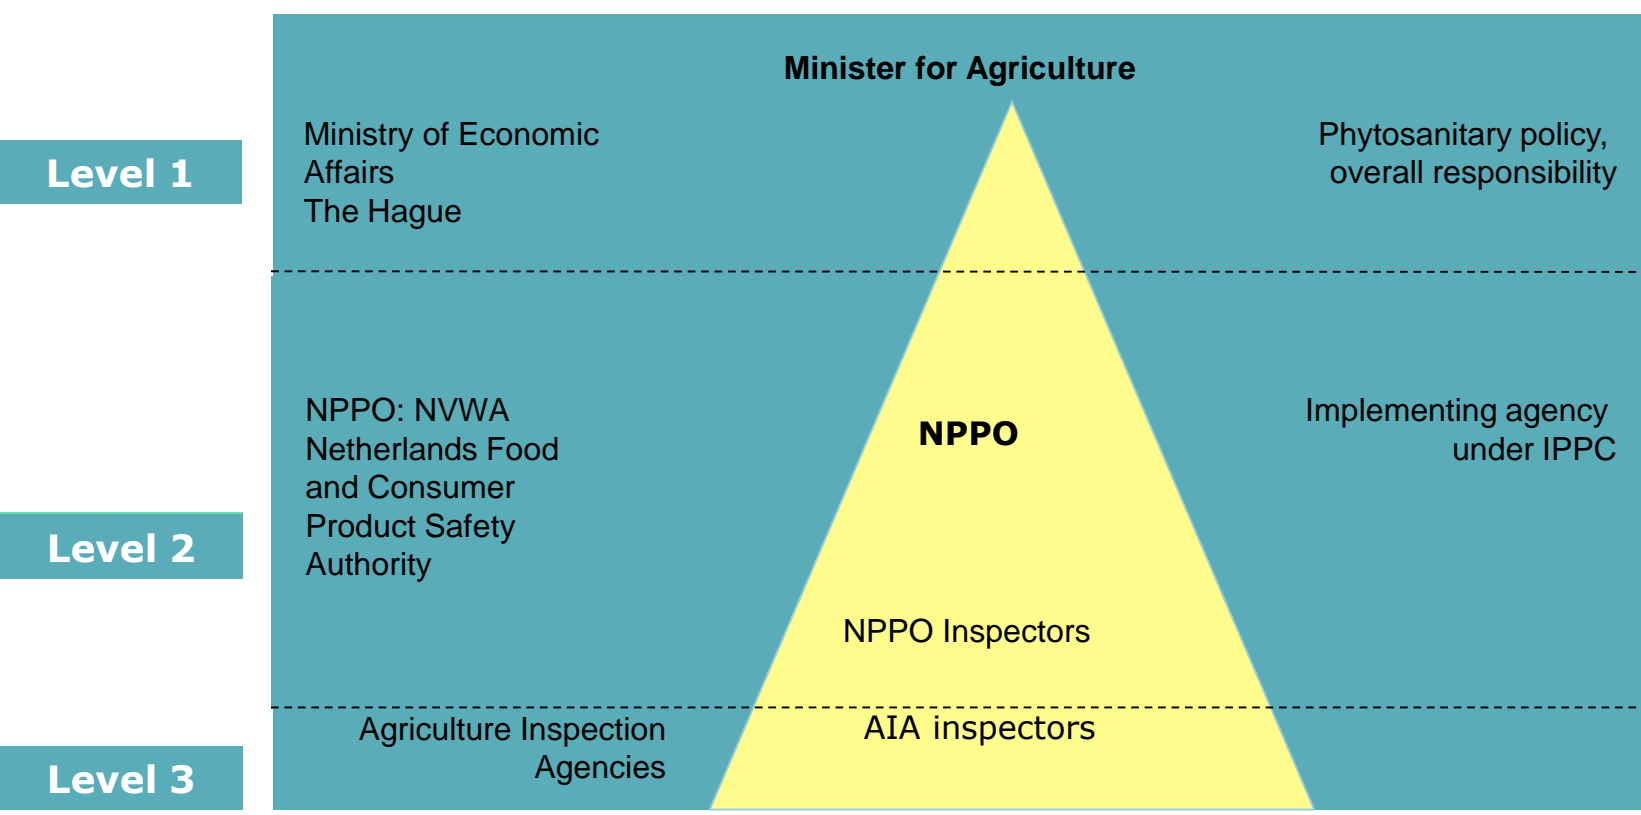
Minister for Agriculture

Level 1

Ministry of Economic Affairs
The Hague

Phytosanitary policy, overall responsibility

Level 2

NPPO: NVWA
Netherlands Food and Consumer Product Safety Authority

NPPO

Implementing agency under IPPC

NPPO Inspectors

Level 3

Agriculture Inspection Agencies

AIA inspectors